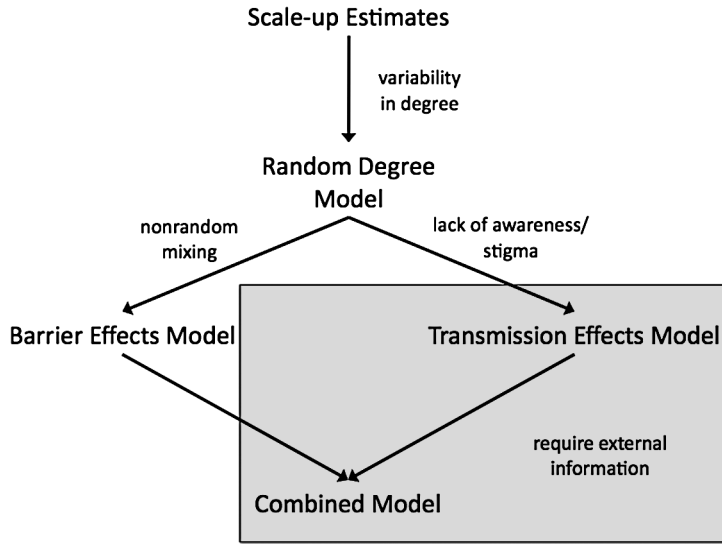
Scale-up Estimates

variability in degree

Random Degree Model

nonrandom mixing

lack of awareness/ stigma

Barrier Effects Model

Transmission Effects Model

require external information

Combined Model